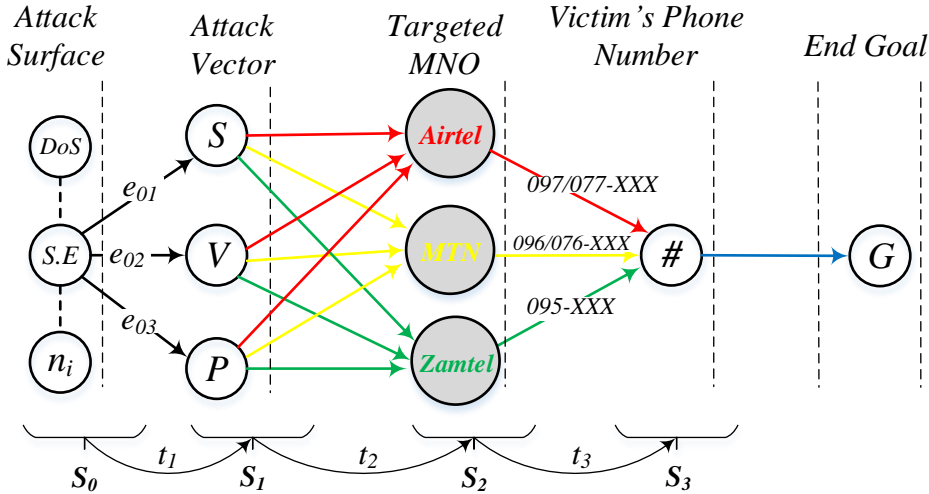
Attack Surface

Attack Vector

Targeted MNO

Victim's Phone Number

End Goal

DoS

S.E

$n_i$

$e_{01}$

$e_{02}$

$e_{03}$

S

V

P

Airtel

MTN

Zamtel

097/077-XXX

096/076-XXX

095-XXX

#

G

$t_1$

$t_2$

$t_3$

$S_0$

$S_1$

$S_2$

$S_3$